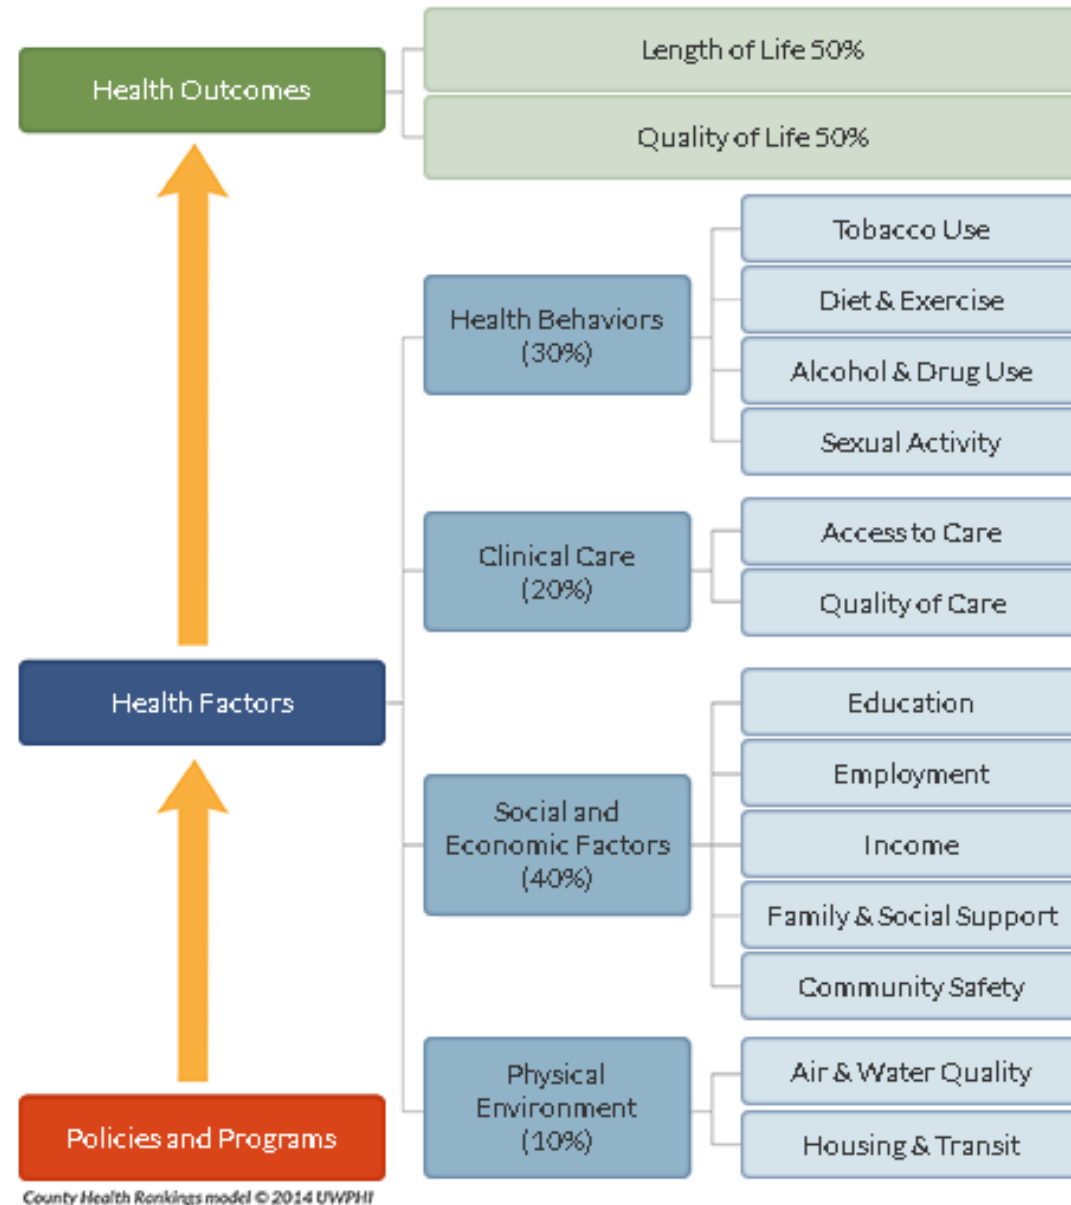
Health Outcomes

Length of Life 50%

Quality of Life 50%

Health Behaviors (30%)

Tobacco Use

Diet & Exercise

Alcohol & Drug Use

Sexual Activity

Clinical Care (20%)

Access to Care

Quality of Care

Health Factors

Social and Economic Factors (40%)

Education

Employment

Income

Family & Social Support

Community Safety

Physical Environment (10%)

Air & Water Quality

Housing & Transit

Policies and Programs

County Health Rankings model © 2014 UWPHI